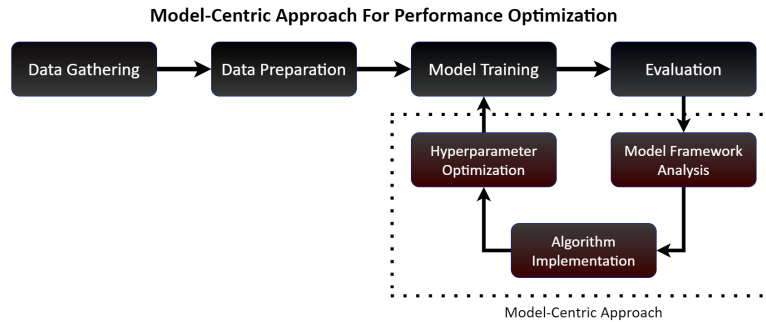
Model-Centric Approach For Performance Optimization

Data Gathering

Data Preparation

Model Training

Evaluation

Hyperparameter Optimization

Model Framework Analysis

Algorithm Implementation

Model-Centric Approach